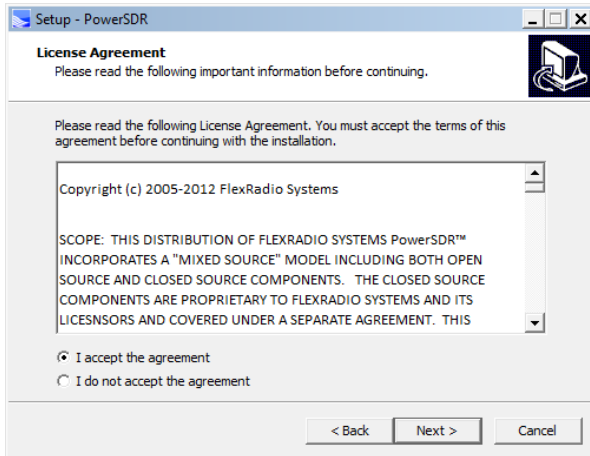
Setup - PowerSDR

License Agreement
Please read the following important information before continuing.

Please read the following License Agreement. You must accept the terms of this agreement before continuing with the installation.

Copyright (c) 2005-2012 FlexRadio Systems

SCOPE: THIS DISTRIBUTION OF FLEXRADIO SYSTEMS PowerSDR™ INCORPORATES A "MIXED SOURCE" MODEL INCLUDING BOTH OPEN SOURCE AND CLOSED SOURCE COMPONENTS. THE CLOSED SOURCE COMPONENTS ARE PROPRIETARY TO FLEXRADIO SYSTEMS AND ITS LICESNSORS AND COVERED UNDER A SEPARATE AGREEMENT. THIS

I accept the agreement
I do not accept the agreement

< Back
Next >
Cancel